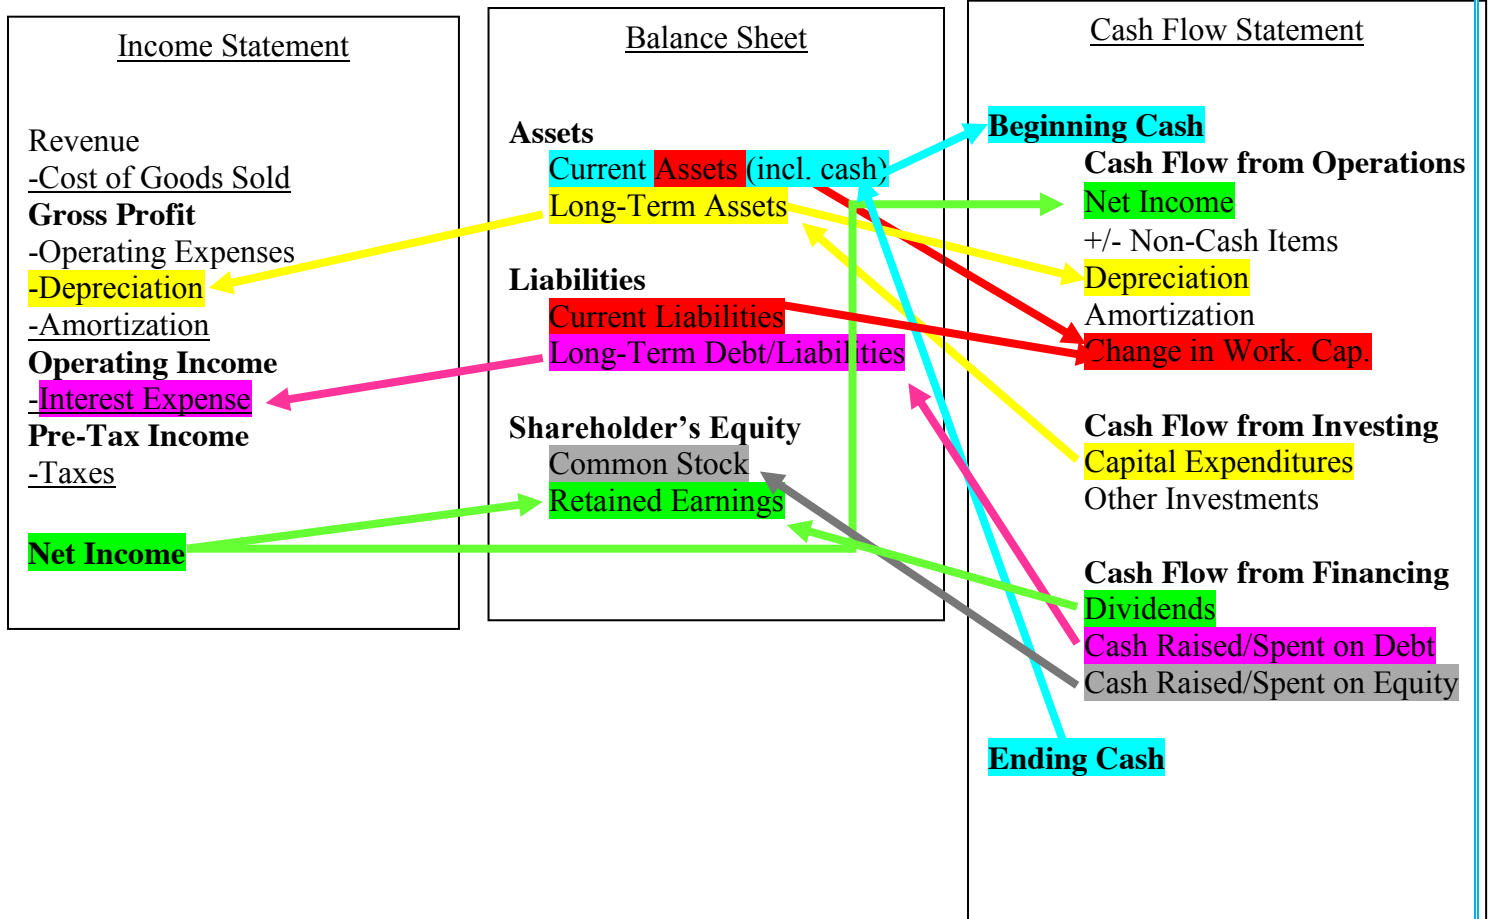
Income Statement

Revenue
-Cost of Goods Sold
Gross Profit
-Operating Expenses
-Depreciation
-Amortization
Operating Income
-Interest Expense
Pre-Tax Income
-Taxes

Net Income

Balance Sheet

Assets
Current Assets (incl. cash)
Long-Term Assets

Liabilities
Current Liabilities
Long-Term Debt/Liabilities

Shareholder's Equity
Common Stock
Retained Earnings

Cash Flow Statement

Beginning Cash
Cash Flow from Operations
Net Income
+/- Non-Cash Items
Depreciation
Amortization
Change in Work. Cap.

Cash Flow from Investing
Capital Expenditures
Other Investments

Cash Flow from Financing
Dividends
Cash Raised/Spent on Debt
Cash Raised/Spent on Equity

Ending Cash